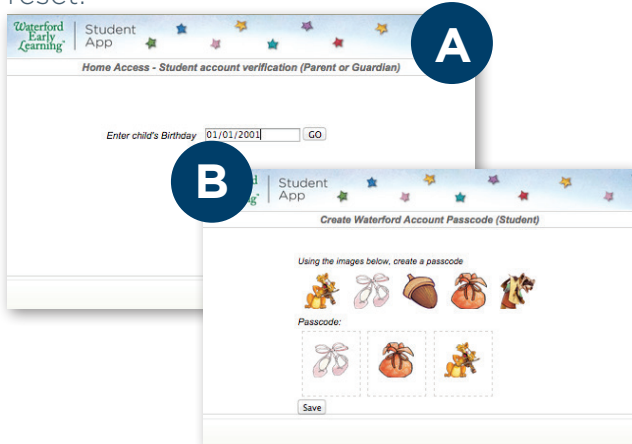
reset.

Waterford Early Learning | Student App

A

Home Access - Student account verification (Parent or Guardian)

Enter child's Birthday 01/01/2001 GO

B

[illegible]rd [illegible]ing | Student App

Create Waterford Account Passcode (Student)

Using the images below, create a passcode

Passcode:

Save